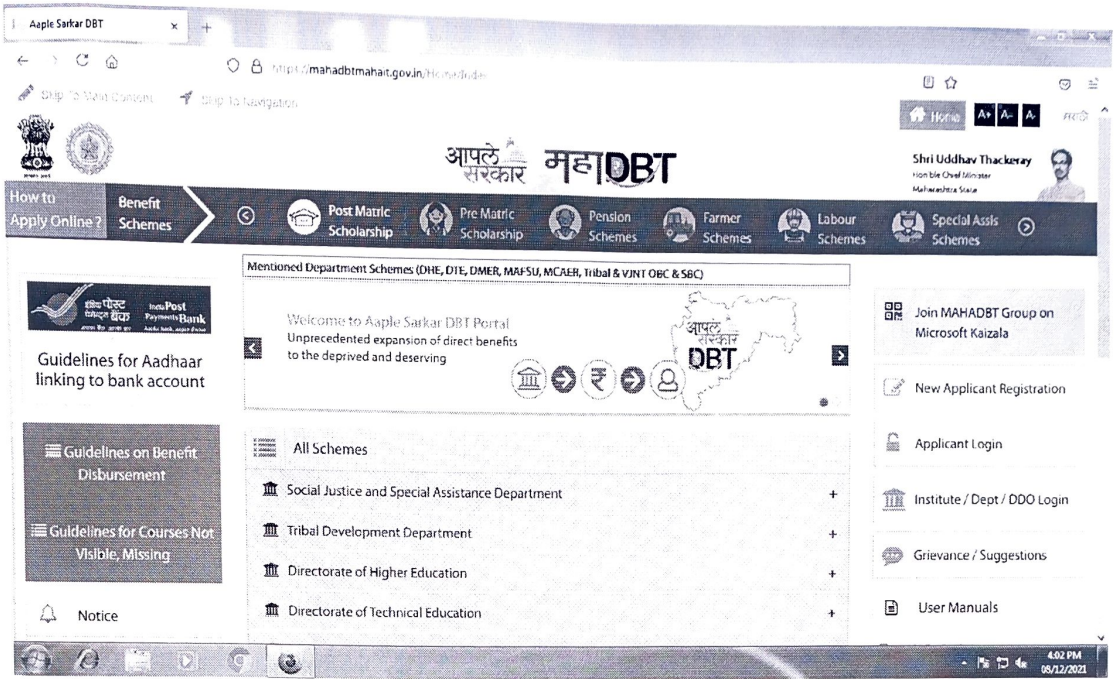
Aaple Sarkar DBT

https://mahadbtmahait.gov.in/Home/Index

Skip to Main Content   Skip to Navigation

Home A+ A- A मराठी

आपले सरकार महाDBT

Shri Uddhav Thackeray
Hon'ble Chief Minister
Maharashtra State

How to Apply Online?   Benefit Schemes   Post Matric Scholarship   Pre Matric Scholarship   Pension Schemes   Farmer Schemes   Labour Schemes   Special Assis Schemes

Mentioned Department Schemes (DHE, DTE, DMER, MAFSU, MCAER, Tribal & VJNT OBC & SBC)

इंडिया पोस्ट पेमेंट्स बैंक India Post Payments Bank

Guidelines for Aadhaar linking to bank account

Welcome to Aaple Sarkar DBT Portal
Unprecedented expansion of direct benefits to the deprived and deserving

आपले सरकार DBT

Join MAHADBT Group on Microsoft Kaizala

New Applicant Registration

Guidelines on Benefit Disbursement

Guidelines for Courses Not Visible, Missing

All Schemes

Social Justice and Special Assistance Department +

Tribal Development Department +

Directorate of Higher Education +

Directorate of Technical Education +

Applicant Login

Institute / Dept / DDO Login

Grievance / Suggestions

Notice

User Manuals

4:02 PM
05/12/2021